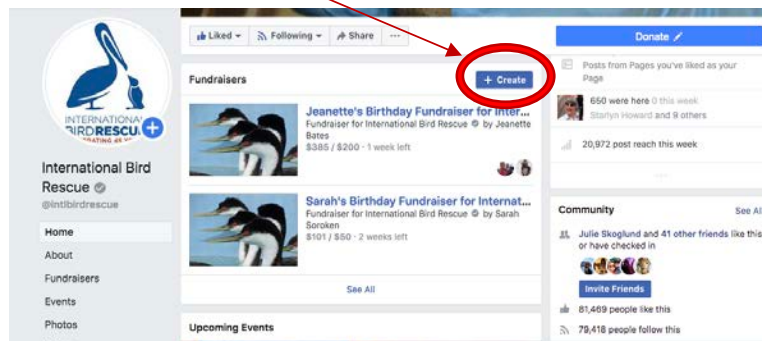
INTERNATIONAL BIRDRESCUE

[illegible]ATING 45 YE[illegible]

International Bird Rescue

@intlbirdrescue

Home

About

Fundraisers

Events

Photos

Liked

Following

Share

...

Fundraisers

+ Create

Jeanette's Birthday Fundraiser for Inter...

Fundraiser for International Bird Rescue by Jeanette Bates

$385 / $200 · 1 week left

Sarah's Birthday Fundraiser for Internat...

Fundraiser for International Bird Rescue by Sarah Soroken

$101 / $50 · 2 weeks left

See All

Upcoming Events

Donate

Posts from Pages you've liked as your Page

650 were here 0 this week

Starlyn Howard and 9 others

20,972 post reach this week

Community

See All

Julie Skoglund and 41 other friends like this or have checked in

Invite Friends

81,469 people like this

79,418 people follow this